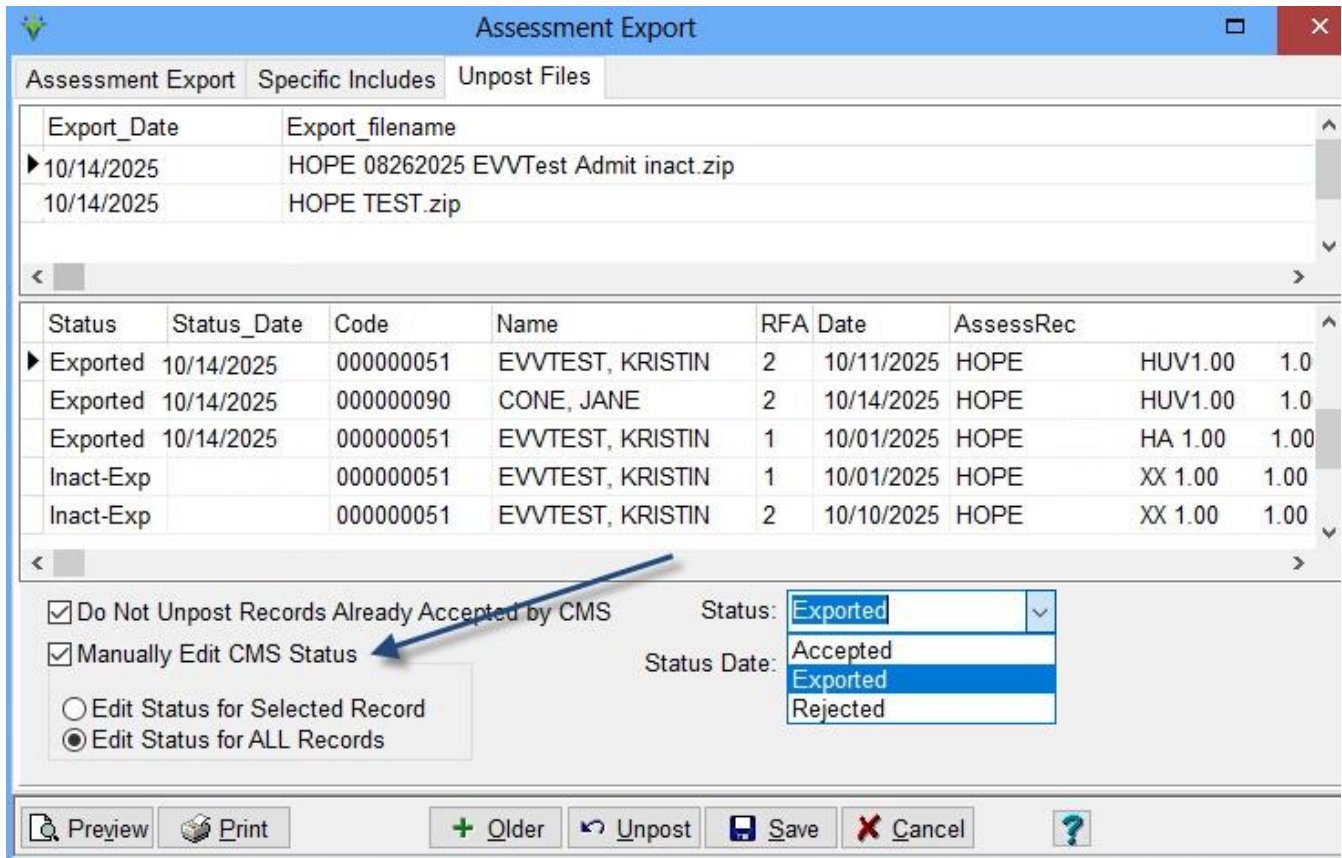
Assessment Export

Assessment Export | Specific Includes | Unpost Files

| Export_Date | Export_filename |
|---|---|
| 10/14/2025 | HOPE 08262025 EVVTest Admit inact.zip |
| 10/14/2025 | HOPE TEST.zip |

| Status | Status_Date | Code | Name | RFA | Date | AssessRec | | |
|---|---|---|---|---|---|---|---|---|
| Exported | 10/14/2025 | 000000051 | EVVTEST, KRISTIN | 2 | 10/11/2025 | HOPE | HUV1.00 | 1.0 |
| Exported | 10/14/2025 | 000000090 | CONE, JANE | 2 | 10/14/2025 | HOPE | HUV1.00 | 1.0 |
| Exported | 10/14/2025 | 000000051 | EVVTEST, KRISTIN | 1 | 10/01/2025 | HOPE | HA 1.00 | 1.00 |
| Inact-Exp | | 000000051 | EVVTEST, KRISTIN | 1 | 10/01/2025 | HOPE | XX 1.00 | 1.00 |
| Inact-Exp | | 000000051 | EVVTEST, KRISTIN | 2 | 10/10/2025 | HOPE | XX 1.00 | 1.00 |

Do Not Unpost Records Already Accepted by CMS
Manually Edit CMS Status
Edit Status for Selected Record
Edit Status for ALL Records

Status: Exported
Status Date:
Accepted
Exported
Rejected

Preview | Print | Older | Unpost | Save | Cancel | ?